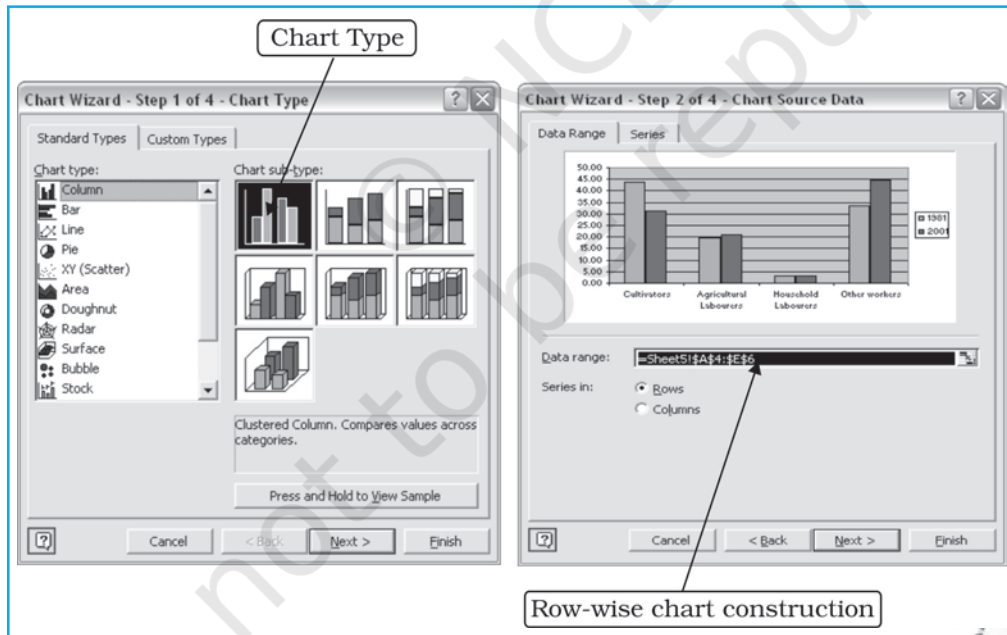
Chart Type

Chart Wizard - Step 1 of 4 - Chart Type

Standard Types | Custom Types

Chart type:
Column
Bar
Line
Pie
XY (Scatter)
Area
Doughnut
Radar
Surface
Bubble
Stock

Chart sub-type:

Clustered Column. Compares values across categories.

Press and Hold to View Sample

Cancel | < Back | Next > | Finish

Chart Wizard - Step 2 of 4 - Chart Source Data

Data Range | Series

50.00
45.00
40.00
35.00
30.00
25.00
20.00
15.00
10.00
5.00
0.00

Cultivators | Agricultural Labourers | Household Labourers | Other workers

1981
2001

Data range: =Sheet5!$A$4:$E$6

Series in: Rows
Columns

Cancel | < Back | Next > | Finish

Row-wise chart construction

© NCERT not to be republished